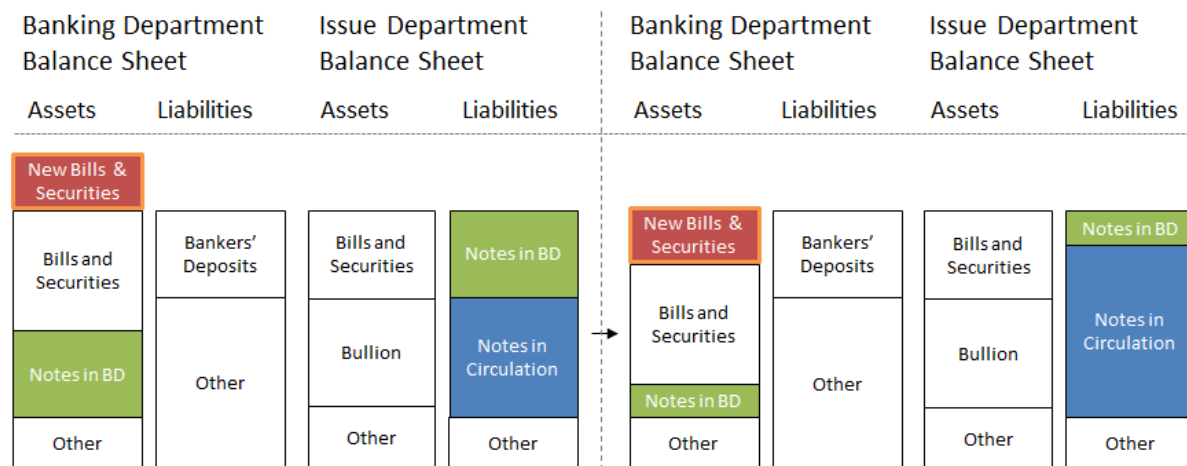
Banking Department Balance Sheet

Issue Department Balance Sheet

Assets | Liabilities | Assets | Liabilities

New Bills & Securities

Bills and Securities

Notes in BD

Other

Bankers' Deposits

Other

Bills and Securities

Bullion

Other

Notes in BD

Notes in Circulation

Other

Banking Department Balance Sheet

Issue Department Balance Sheet

Assets | Liabilities | Assets | Liabilities

New Bills & Securities

Bills and Securities

Notes in BD

Other

Bankers' Deposits

Other

Bills and Securities

Bullion

Other

Notes in BD

Notes in Circulation

Other